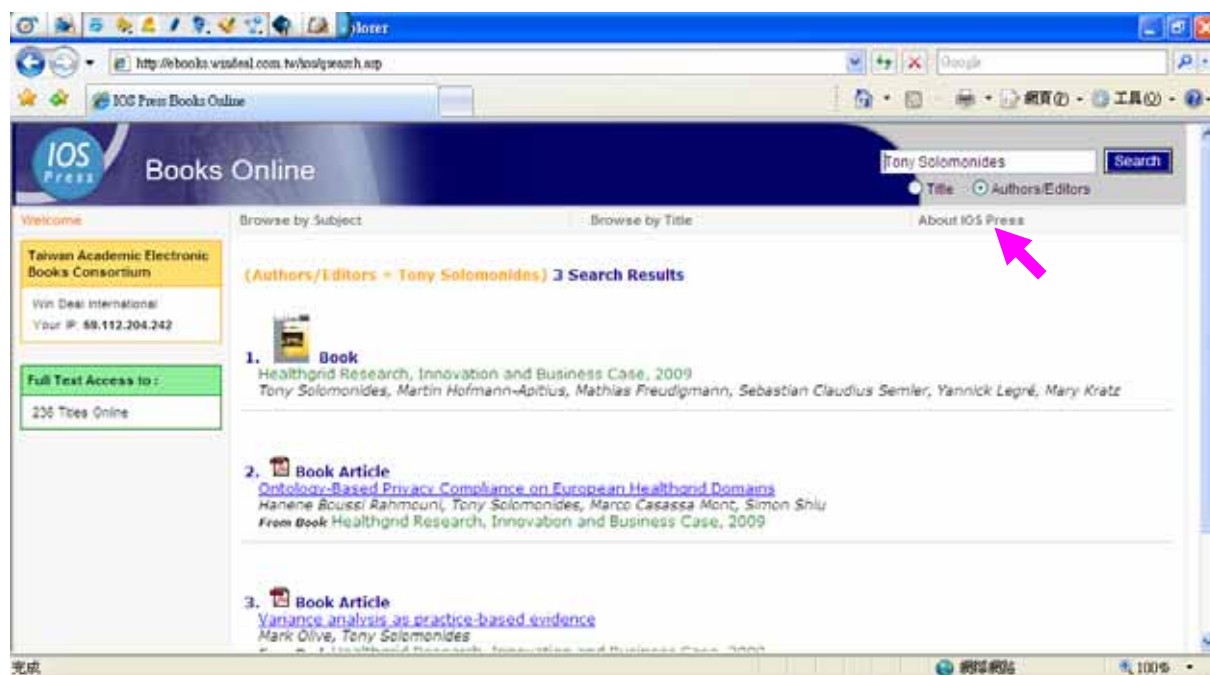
plorer

http://ebooks.windeal.com.tw/ios/qsearch.asp

Google

IOS Press Books Online

網頁(P) 工具(O)

IOS Press

Books Online

Tony Solomonides

Search

Title Authors/Editors

Welcome

Browse by Subject

Browse by Title

About IOS Press

Taiwan Academic Electronic Books Consortium

Win Deal International

Your IP: 60.112.204.242

Full Text Access to :

236 Titles Online

(Authors/Editors = Tony Solomonides) 3 Search Results

1. Book
Healthgrid Research, Innovation and Business Case, 2009
Tony Solomonides, Martin Hofmann-Apitius, Mathias Freudigmann, Sebastian Claudius Semler, Yannick Legré, Mary Kratz

2. Book Article
Ontology-Based Privacy Compliance on European Healthgrid Domains
Hanene Boussi Rahmouni, Tony Solomonides, Marco Casassa Mont, Simon Shiu
From Book Healthgrid Research, Innovation and Business Case, 2009

3. Book Article
Variance analysis as practice-based evidence
Mark Olive, Tony Solomonides
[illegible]

完成

網際網路

100%